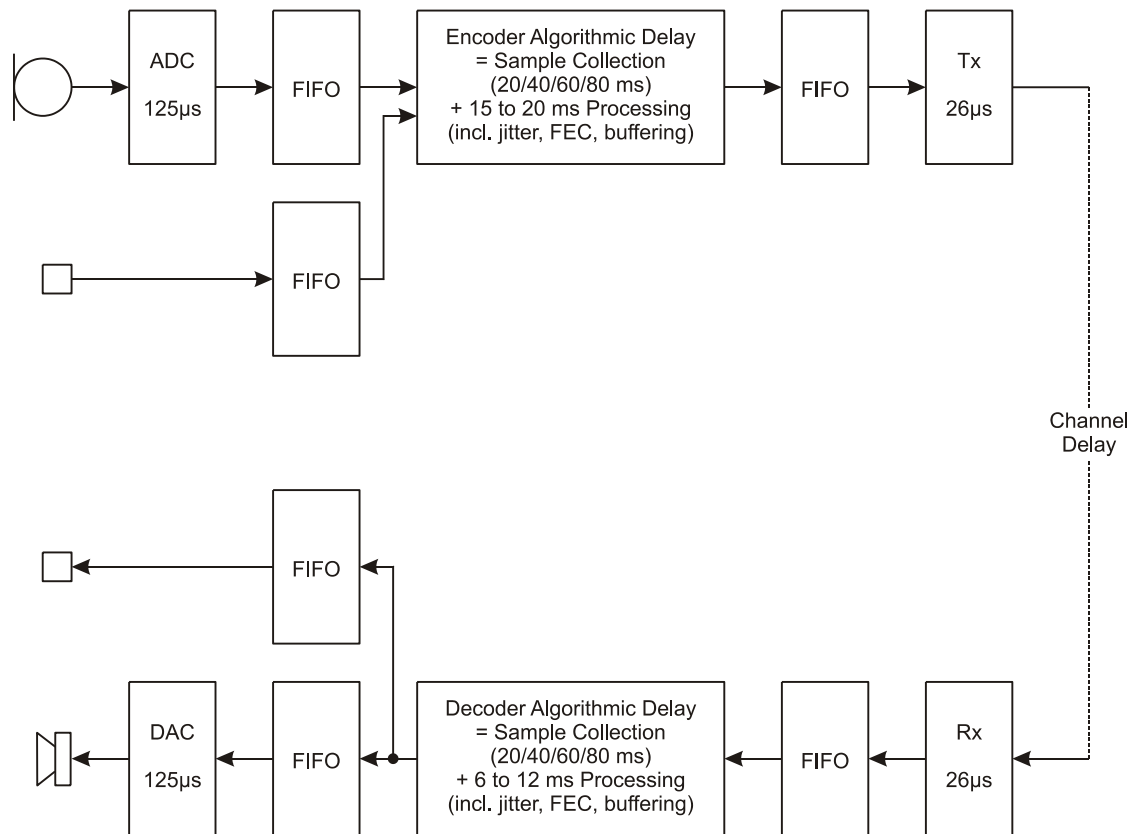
ADC
125µs

FIFO

Encoder Algorithmic Delay
= Sample Collection
(20/40/60/80 ms)
+ 15 to 20 ms Processing
(incl. jitter, FEC, buffering)

FIFO

Tx
26µs

FIFO

Channel
Delay

FIFO

DAC
125µs

FIFO

Decoder Algorithmic Delay
= Sample Collection
(20/40/60/80 ms)
+ 6 to 12 ms Processing
(incl. jitter, FEC, buffering)

FIFO

Rx
26µs